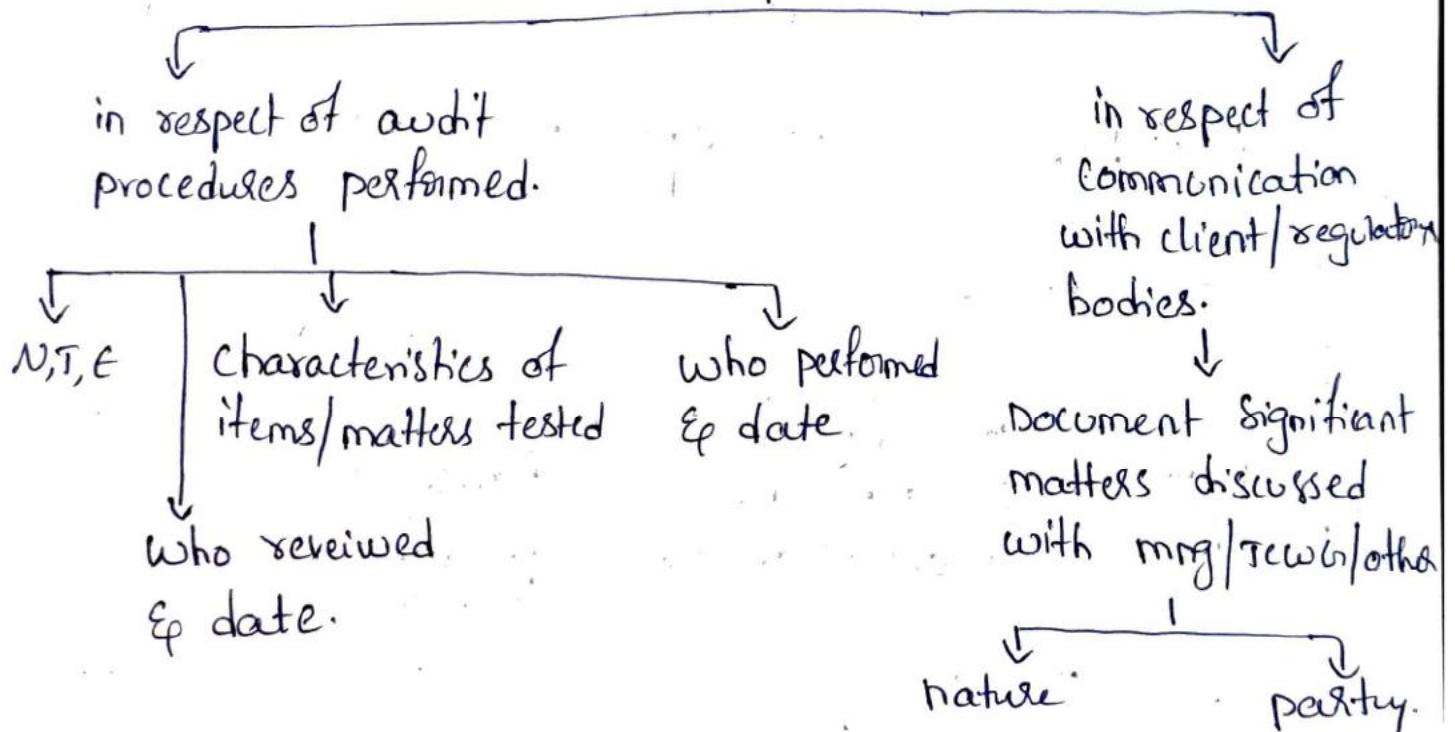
in respect of audit procedures performed.

N,T,E

Characteristics of items/matters tested

who performed & date.

Who reviewed & date.

in respect of Communication with client/regulatory bodies.

Document Significant matters discussed with mng/TCWG/other

nature

party.